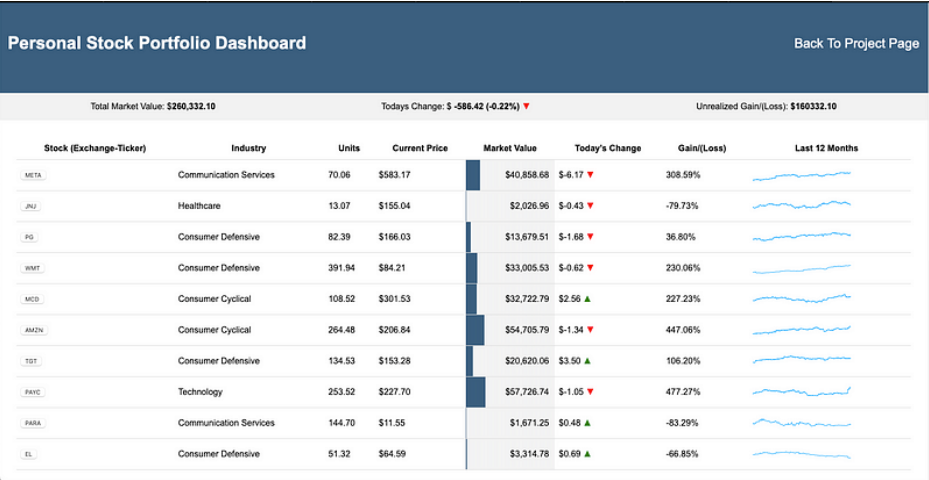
Personal Stock Portfolio Dashboard

Back To Project Page

Total Market Value: $260,332.10

Todays Change: $ -586.42 (-0.22%) ▼

Unrealized Gain/(Loss): $160332.10

| Stock (Exchange-Ticker) | Industry | Units | Current Price | Market Value | Today's Change | Gain/(Loss) | Last 12 Months |
|---|---|---|---|---|---|---|---|
| META | Communication Services | 70.06 | $583.17 | $40,858.68 | $-6.17 ▼ | 308.59% | |
| JNJ | Healthcare | 13.07 | $155.04 | $2,026.96 | $-0.43 ▼ | -79.73% | |
| PG | Consumer Defensive | 82.39 | $166.03 | $13,679.51 | $-1.68 ▼ | 36.80% | |
| WMT | Consumer Defensive | 391.94 | $84.21 | $33,005.53 | $-0.62 ▼ | 230.06% | |
| MCD | Consumer Cyclical | 108.52 | $301.53 | $32,722.79 | $2.56 ▲ | 227.23% | |
| AMZN | Consumer Cyclical | 264.48 | $206.84 | $54,705.79 | $-1.34 ▼ | 447.06% | |
| TGT | Consumer Defensive | 134.53 | $153.28 | $20,620.06 | $3.50 ▲ | 106.20% | |
| PAYC | Technology | 253.52 | $227.70 | $57,726.74 | $-1.05 ▼ | 477.27% | |
| PARA | Communication Services | 144.70 | $11.55 | $1,671.25 | $0.48 ▲ | -83.29% | |
| EL | Consumer Defensive | 51.32 | $64.59 | $3,314.78 | $0.69 ▲ | -66.85% | |